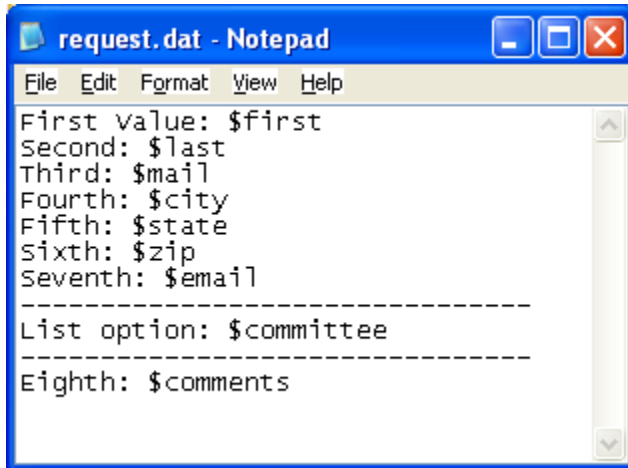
request.dat - Notepad

File Edit Format View Help

First Value: \$first
Second: \$last
Third: \$mail
Fourth: \$city
Fifth: \$state
Sixth: \$zip
Seventh: \$email
--------------------------------
List option: \$committee
--------------------------------
Eighth: \$comments